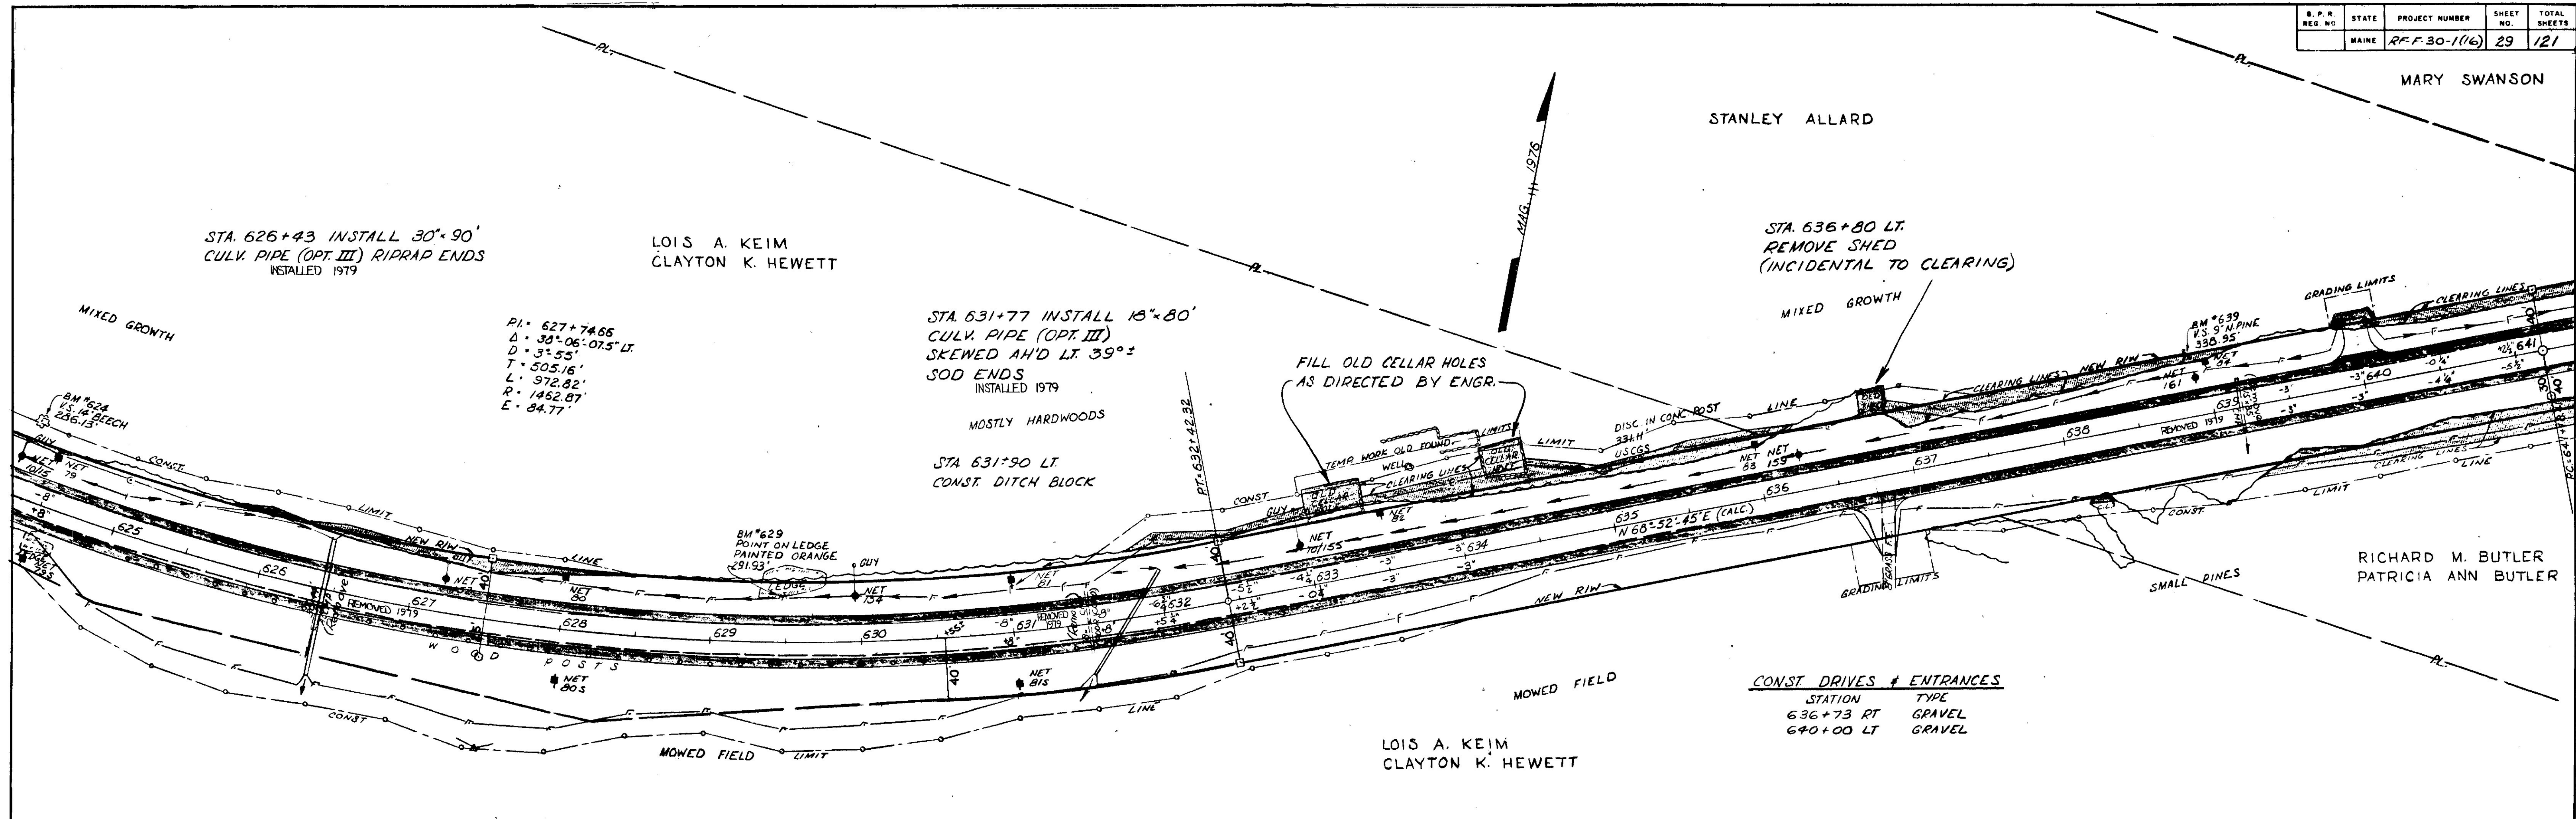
| B.P.R. REG NO | STATE | PROJECT NUMBER | SHEET NO. | TOTAL SHEETS |
|---|---|---|---|---|
| | MAINE | RF-F-30-1(16) | 29 | 121 |

MARY SWANSON

STANLEY ALLARD

MAG. 1976

STA. 626+43 INSTALL 30"×90' CULV. PIPE (OPT. III) RIPRAP ENDS
INSTALLED 1979

LOIS A. KEIM
CLAYTON K. HEWETT

STA. 636+80 LT.
REMOVE SHED
(INCIDENTAL TO CLEARING)

MIXED GROWTH

MIXED GROWTH

P.I. = 627+74.66
Δ = 38°-06'-07.5" LT.
D = 3°-55'
T = 505.16'
L = 972.82'
R = 1462.87'
E = 84.77'

STA. 631+77 INSTALL 18"×80' CULV. PIPE (OPT. III) SKEWED AH'D LT. 39°±
SOD ENDS
INSTALLED 1979

MOSTLY HARDWOODS

STA. 631+90 LT.
CONST. DITCH BLOCK

FILL OLD CELLAR HOLES AS DIRECTED BY ENGR.

BM #624 V.S. 14" BEECH 236.13'

BM #639 V.S. 9" N. PINE 338.95

BM #629 POINT ON LEDGE PAINTED ORANGE 291.93'

DISC IN CONC. POST 331.H' USCGS

PT. 632+42.32

N 68°-52'-45" E (CALC.)

GRADING LIMITS

CLEARING LINES

NEW R/W

CONST

LIMIT

LINE

GUY

WELL

OLD CELLAR

TEMP WORK OLD FOUND.

REMOVED 1979

WOOD POSTS

NET

625 626 627 628 629 630 631 632 633 634 635 636 637 638 639 640 641

RICHARD M. BUTLER
PATRICIA ANN BUTLER

SMALL PINES

MOWED FIELD

MOWED FIELD

CONST DRIVES & ENTRANCES
| STATION | TYPE |
|---|---|
| 636+73 RT | GRAVEL |
| 640+00 LT | GRAVEL |

LOIS A. KEIM
CLAYTON K. HEWETT